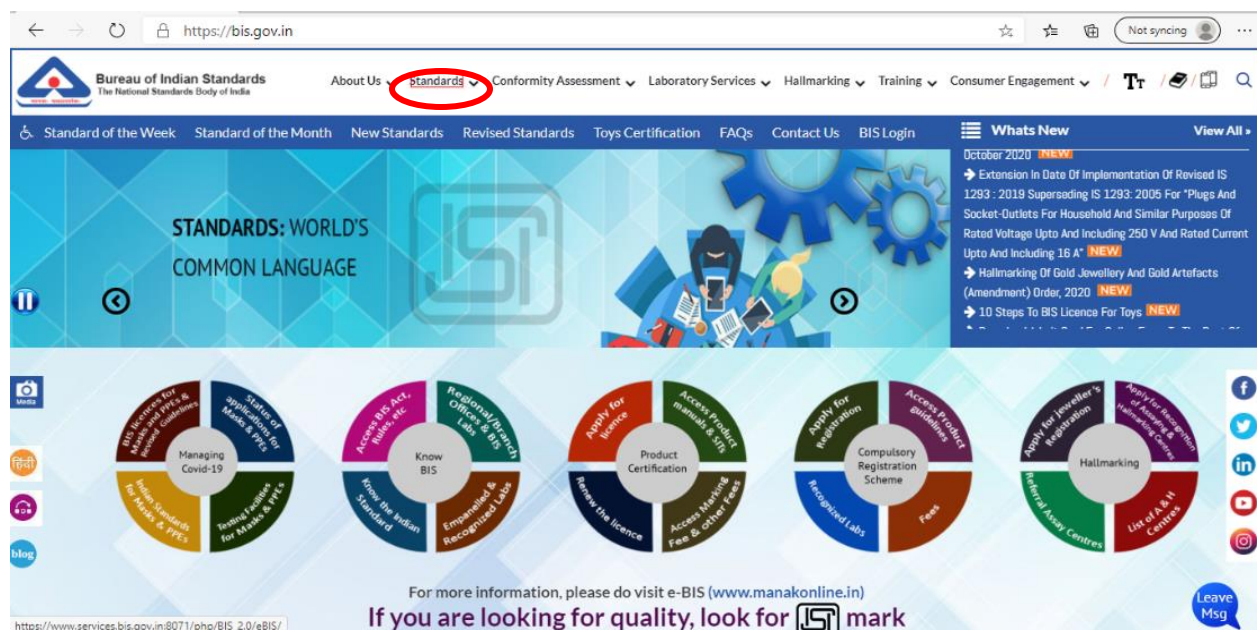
https://bis.gov.in

Not syncing

Bureau of Indian Standards
The National Standards Body of India

About Us Standards Conformity Assessment Laboratory Services Hallmarking Training Consumer Engagement

Standard of the Week Standard of the Month New Standards Revised Standards Toys Certification FAQs Contact Us BIS Login

Whats New View All »

October 2020 NEW
Extension In Date Of Implementation Of Revised IS 1293 : 2019 Superseding IS 1293: 2005 For "Plugs And Socket-Outlets For Household And Similar Purposes Of Rated Voltage Upto And Including 250 V And Rated Current Upto And Including 16 A" NEW
Hallmarking Of Gold Jewellery And Gold Artefacts (Amendment) Order, 2020 NEW
10 Steps To BIS Licence For Toys NEW

STANDARDS: WORLD'S COMMON LANGUAGE

Media

हिंदी

blog

Managing Covid-19
BIS licences for Masks and PPEs & Revised Guidelines
Status of applications for Masks & PPEs
Indian Standards for Masks & PPEs
Testing Facilities for Masks & PPEs

Know BIS
Access BIS Act, Rules, etc
Regional/Branch Offices & BIS Labs
Know the Indian Standard
Empanelled & Recognized Labs

Product Certification
Apply for licence
Access Product manuals & STIs
Renew the licence
Access Marking Fee & other fees

Compulsory Registration Scheme
Apply for Registration
Access Product guidelines
Recognized Labs
Fees

Hallmarking
Apply for jeweller's Registration
Apply for Recognition of Assaying & Hallmarking Centres
Referral Assay Centres
List of A & H Centres

For more information, please do visit e-BIS (www.manakonline.in)

If you are looking for quality, look for ISI mark

https://www.services.bis.gov.in:8071/php/BIS_2.0/eBIS/

Leave Msg